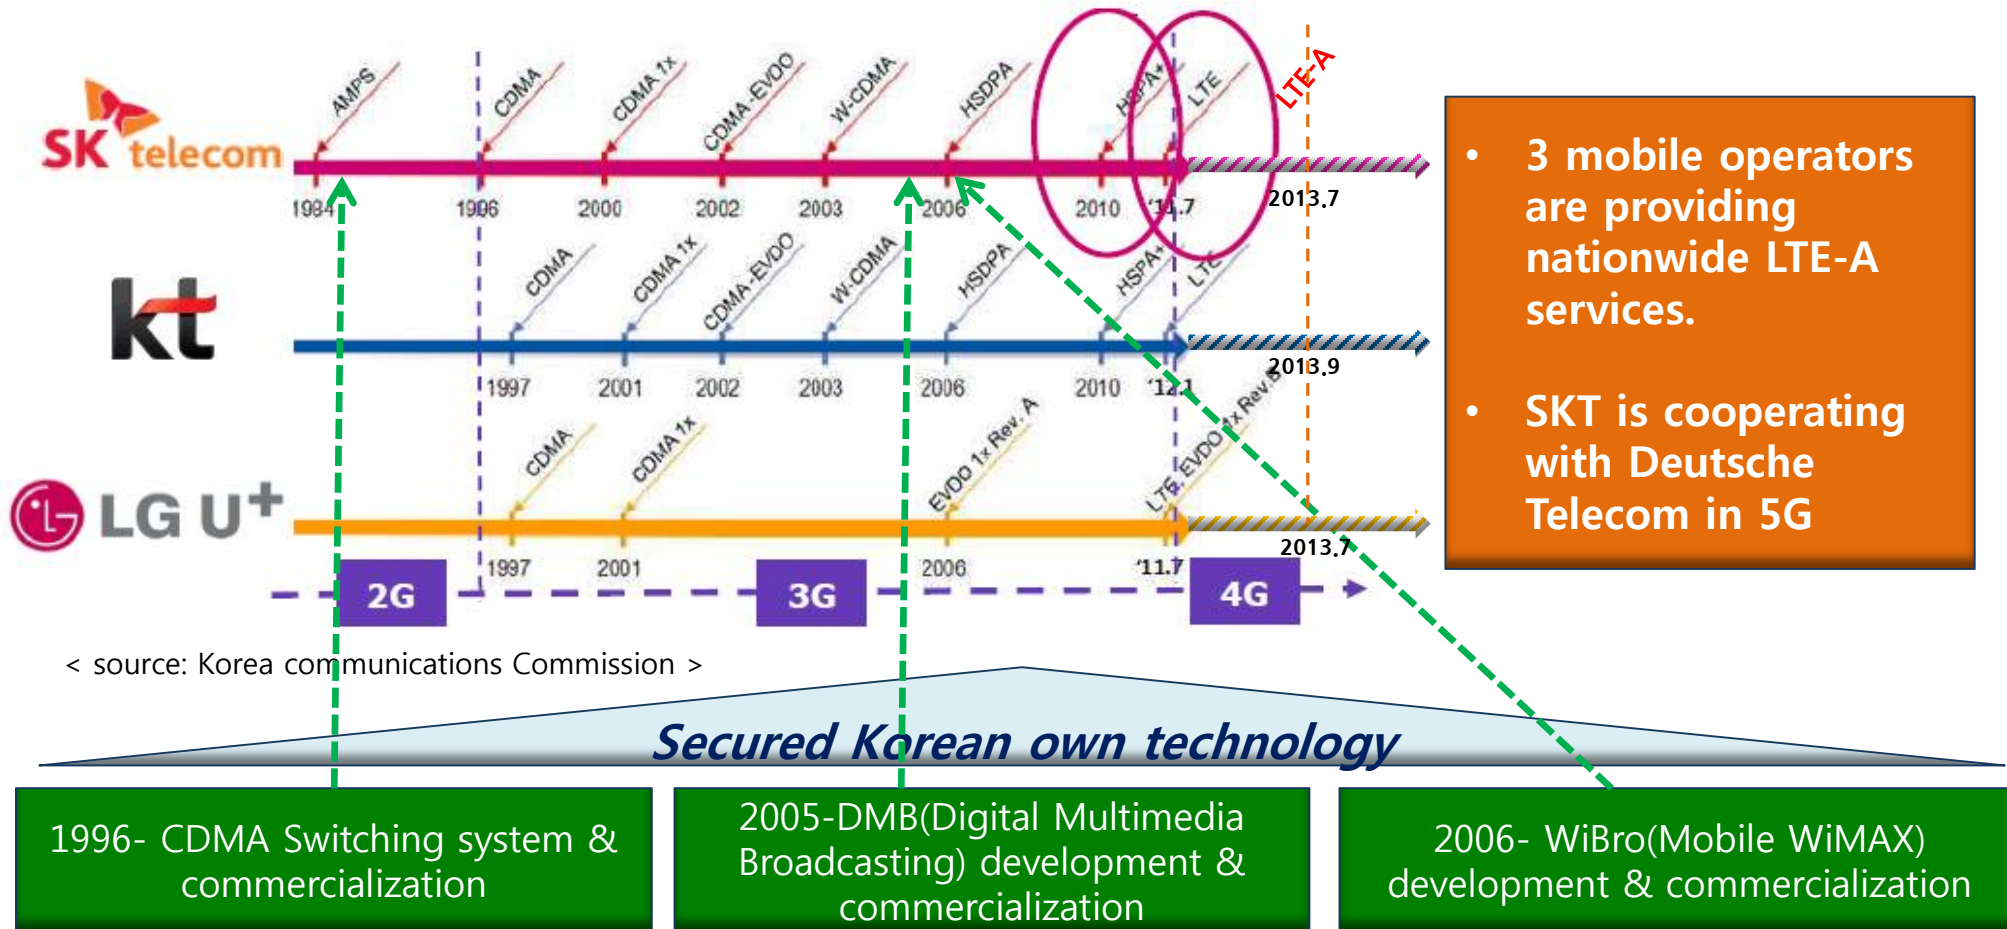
SK telecom

AMPS CDMA CDMA 1x CDMA-EVDO W-CDMA HSDPA HSPA+ LTE LTE-A

1984 1996 2000 2002 2003 2006 2010 '11.7 2013.7

kt

CDMA CDMA 1x CDMA-EVDO W-CDMA HSDPA HSPA+ LTE

1997 2001 2002 2003 2006 2010 '12.1 2013.9

LG U+

CDMA CDMA 1x EVDO 1x Rev. A LTE EVDO 1x Rev.B

1997 2001 2006 '11.7 2013.7

2G 3G 4G

< source: Korea communications Commission >

- 3 mobile operators are providing nationwide LTE-A services.
- SKT is cooperating with Deutsche Telecom in 5G

Secured Korean own technology

1996- CDMA Switching system & commercialization

2005-DMB(Digital Multimedia Broadcasting) development & commercialization

2006- WiBro(Mobile WiMAX) development & commercialization